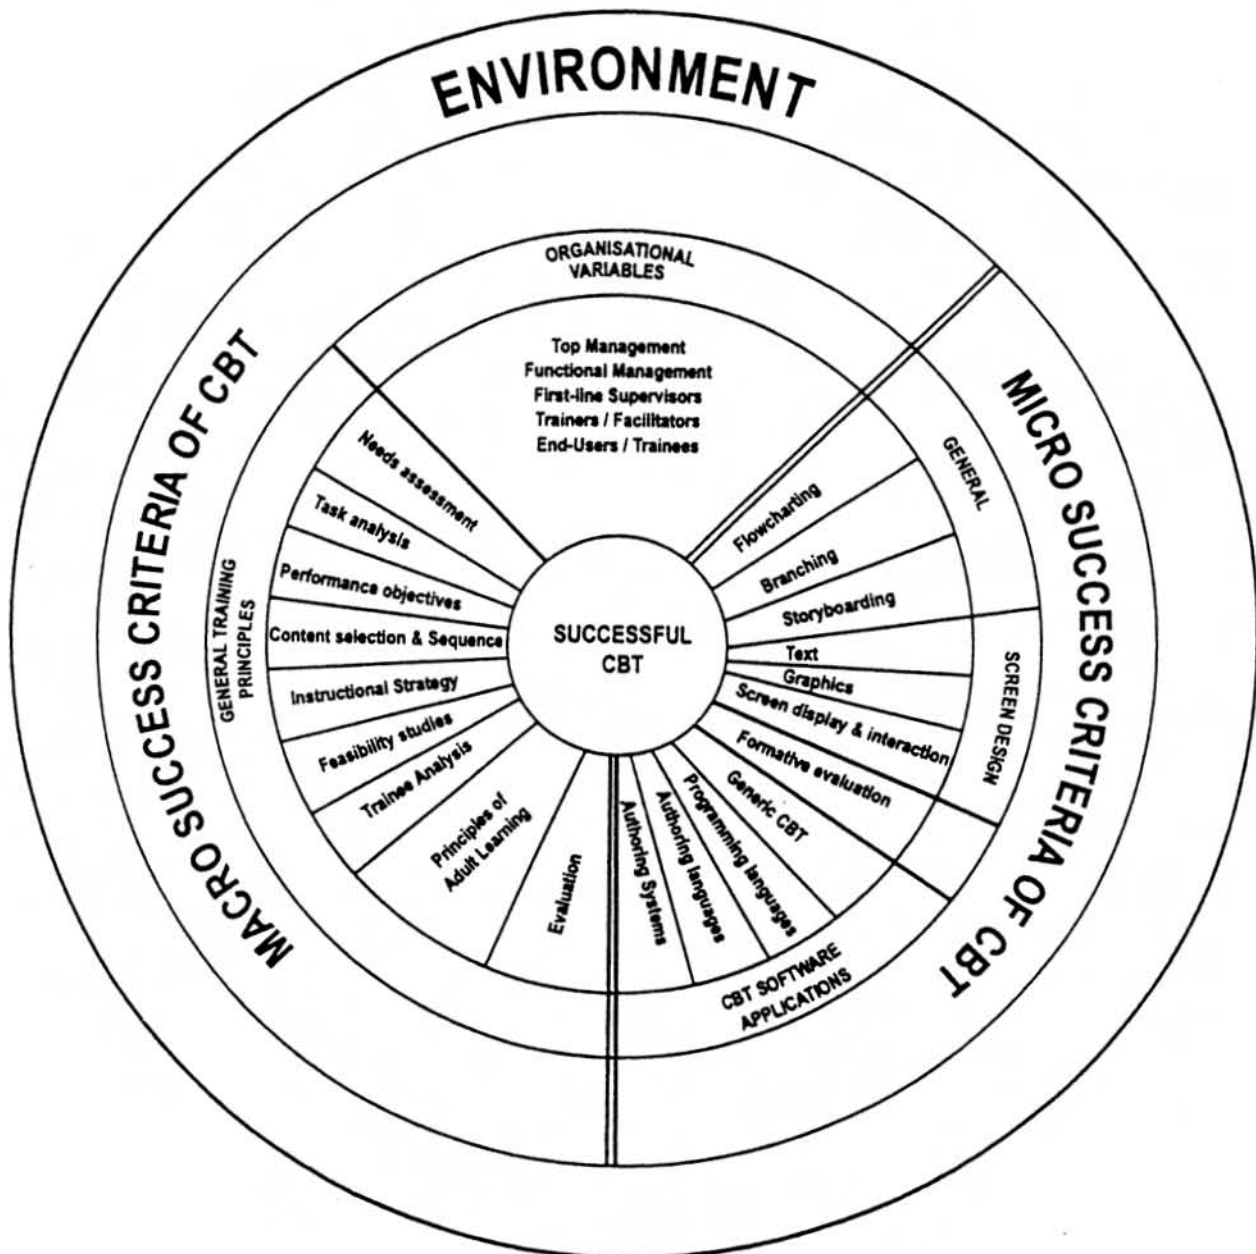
ENVIRONMENT

MACRO SUCCESS CRITERIA OF CBT

MICRO SUCCESS CRITERIA OF CBT

ORGANISATIONAL VARIABLES

Top Management
Functional Management
First-line Supervisors
Trainers / Facilitators
End-Users / Trainees

GENERAL TRAINING PRINCIPLES

Needs assessment
Task analysis
Performance objectives
Content selection & Sequence
Instructional Strategy
Feasibility studies
Trainee Analysis
Principles of Adult Learning
Evaluation

SUCCESSFUL CBT

GENERAL

Flowcharting
Branching
Storyboarding

SCREEN DESIGN

Text
Graphics
Screen display & interaction
Formative evaluation
Generic CBT

CBT SOFTWARE APPLICATIONS

Programming languages
Authoring languages
Authoring Systems